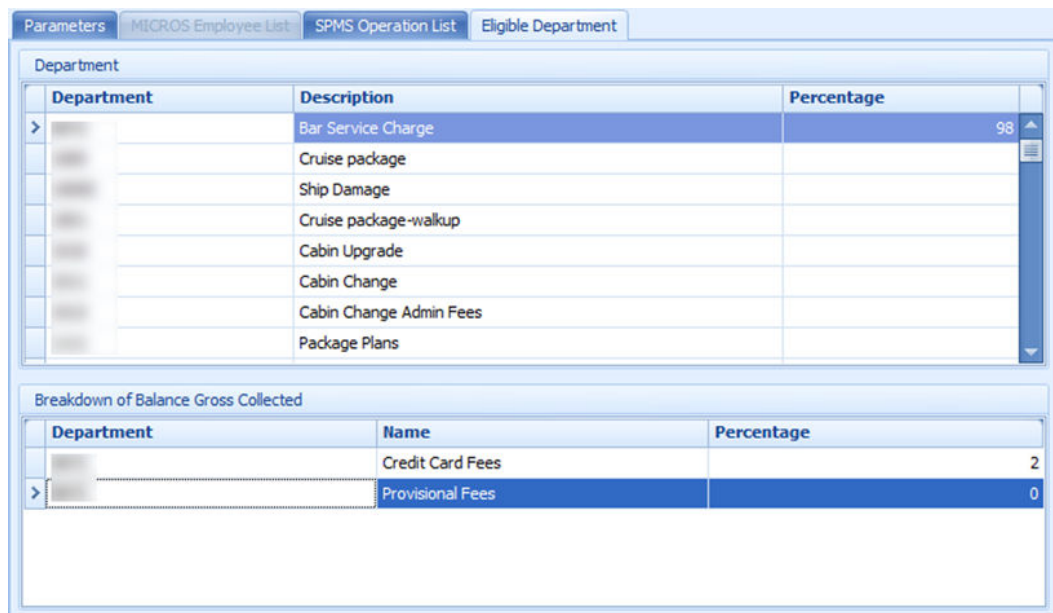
Parameters | MICROS Employee List | SPMS Operation List | Eligible Department

Department

| Department | Description | Percentage |
|---|---|---|
| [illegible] | Bar Service Charge | 98 |
| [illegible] | Cruise package | |
| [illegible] | Ship Damage | |
| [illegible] | Cruise package-walkup | |
| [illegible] | Cabin Upgrade | |
| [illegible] | Cabin Change | |
| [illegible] | Cabin Change Admin Fees | |
| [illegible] | Package Plans | |

Breakdown of Balance Gross Collected

| Department | Name | Percentage |
|---|---|---|
| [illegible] | Credit Card Fees | 2 |
| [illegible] | Provisional Fees | 0 |